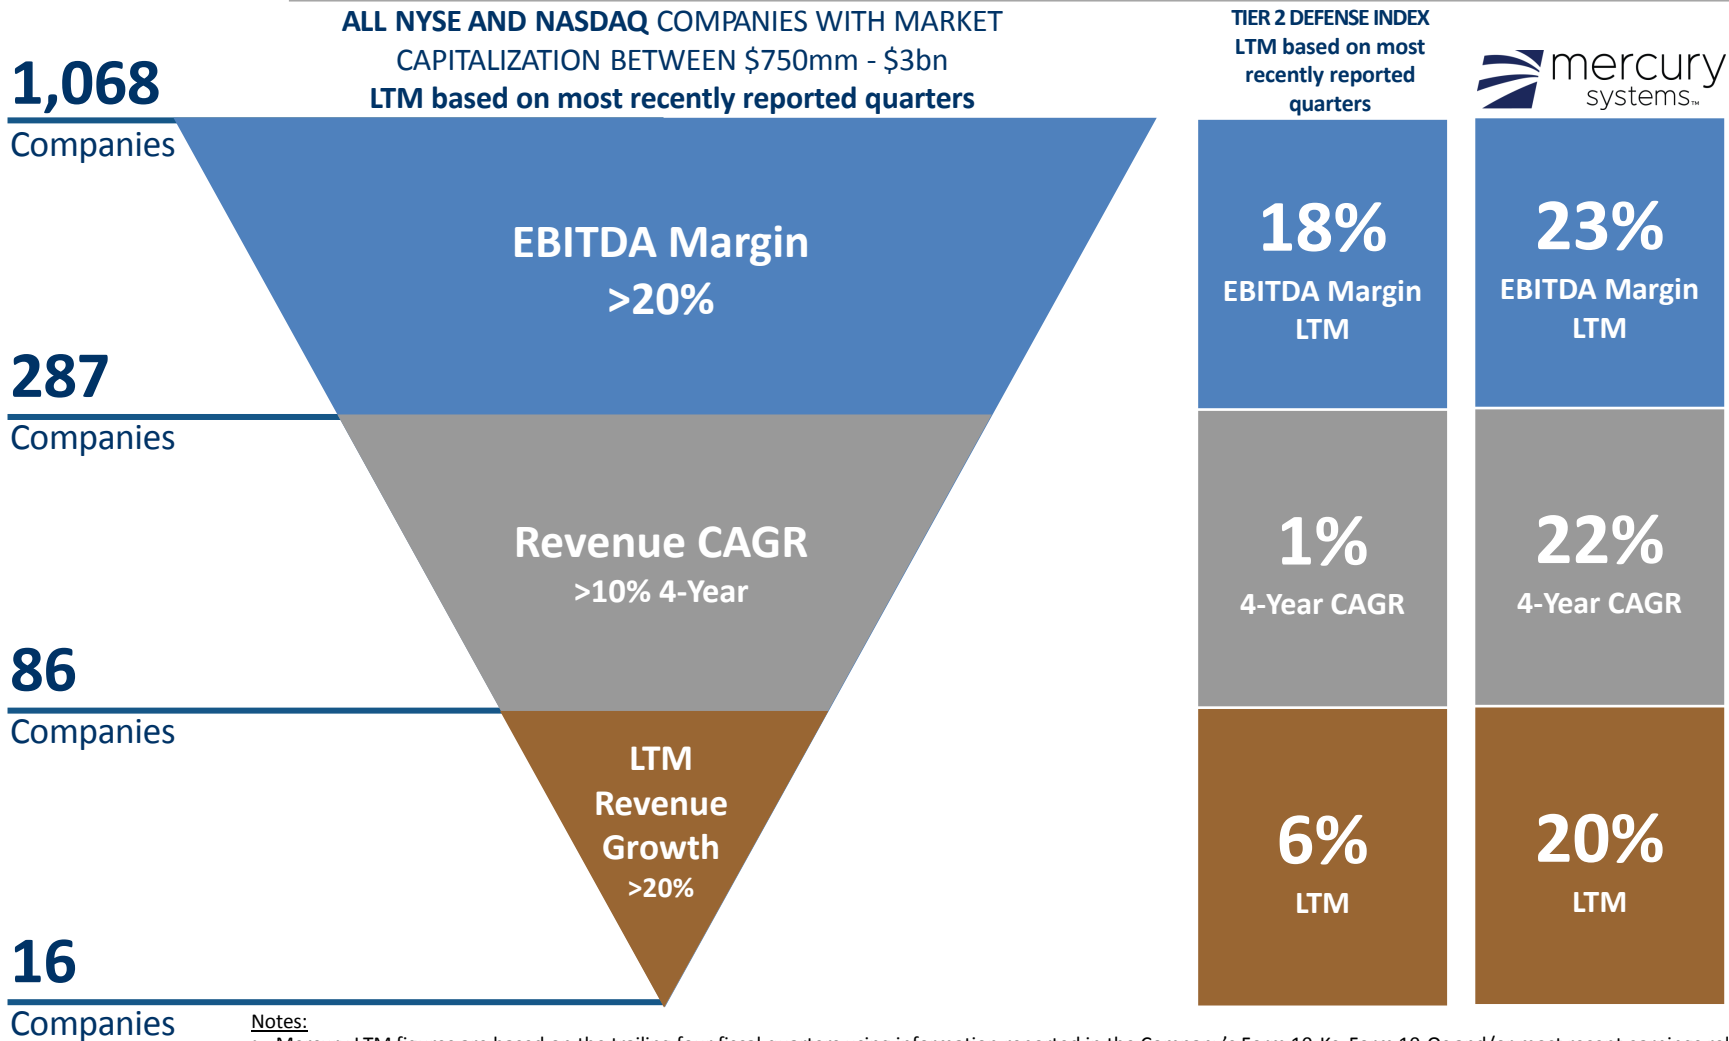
ALL NYSE AND NASDAQ COMPANIES WITH MARKET CAPITALIZATION BETWEEN \$750mm - \$3bn
LTM based on most recently reported quarters

TIER 2 DEFENSE INDEX
LTM based on most recently reported quarters

mercury systems

1,068
Companies

EBITDA Margin
>20%

287
Companies

Revenue CAGR
>10% 4-Year

86
Companies

LTM
Revenue
Growth
>20%

16
Companies

18%
EBITDA Margin
LTM

1%
4-Year CAGR

6%
LTM

23%
EBITDA Margin
LTM

22%
4-Year CAGR

20%
LTM

Notes:
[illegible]